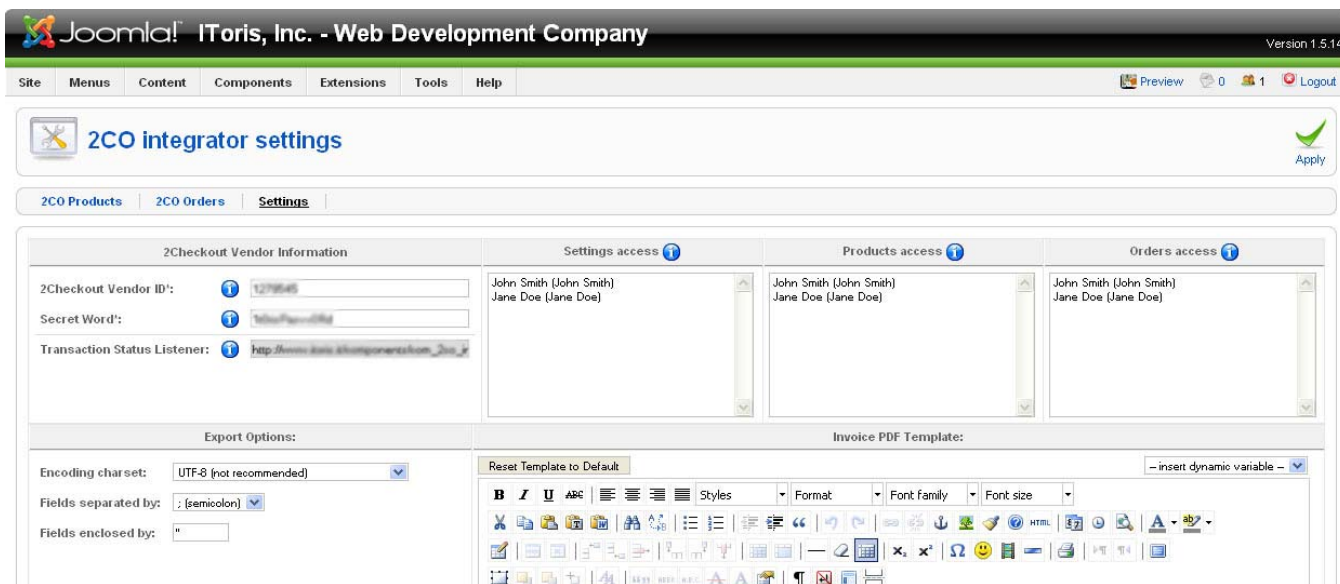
Joomla! ITorís, Inc. - Web Development Company

Version 1.5.1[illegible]

Site Menus Content Components Extensions Tools Help

Preview 0 1 Logout

2CO integrator settings

Apply

2CO Products | 2CO Orders | Settings

| 2Checkout Vendor Information | Settings access | Products access | Orders access |
|---|---|---|---|
| | John Smith (John Smith) Jane Doe (Jane Doe) | John Smith (John Smith) Jane Doe (Jane Doe) | John Smith (John Smith) Jane Doe (Jane Doe) |

2Checkout Vendor ID*: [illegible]

Secret Word*: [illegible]

Transaction Status Listener: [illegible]

Export Options:

Encoding charset: UTF-8 (not recommended)

Fields separated by: ; (semicolon)

Fields enclosed by: "

Invoice PDF Template:

Reset Template to Default

– insert dynamic variable –

B I U ABC Styles Format Font family Font size

HTML

A ab2

x₂ x² Ω

¶